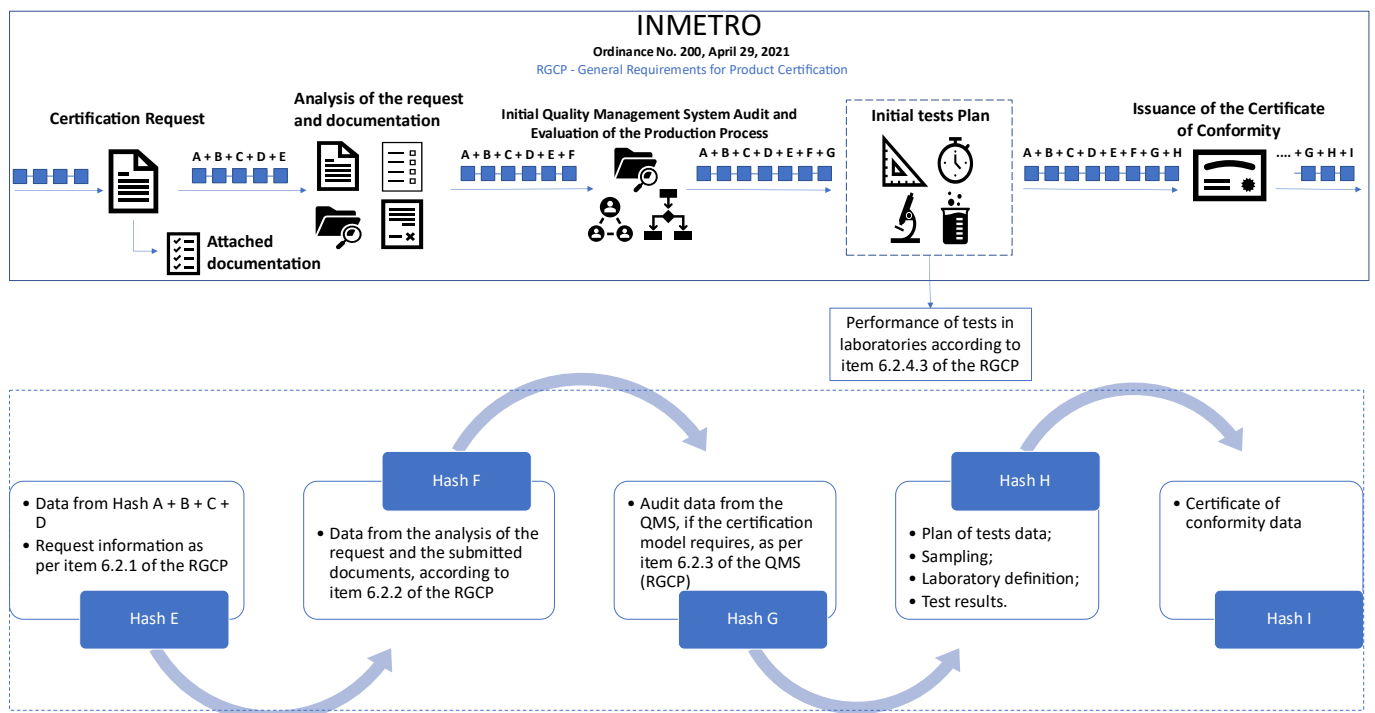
INMETRO

Ordinance No. 200, April 29, 2021

RGCP - General Requirements for Product Certification

Certification Request

Attached documentation

A + B + C + D + E

Analysis of the request and documentation

A + B + C + D + E + F

Initial Quality Management System Audit and Evaluation of the Production Process

A + B + C + D + E + F + G

Initial tests Plan

A + B + C + D + E + F + G + H

Issuance of the Certificate of Conformity

.... + G + H + I

Performance of tests in laboratories according to item 6.2.4.3 of the RGCP

- Data from Hash A + B + C + D
- Request information as per item 6.2.1 of the RGCP

Hash E

Hash F

- Data from the analysis of the request and the submitted documents, according to item 6.2.2 of the RGCP

- Audit data from the QMS, if the certification model requires, as per item 6.2.3 of the QMS (RGCP)

Hash G

Hash H

- Plan of tests data;
- Sampling;
- Laboratory definition;
- Test results.

- Certificate of conformity data

Hash I